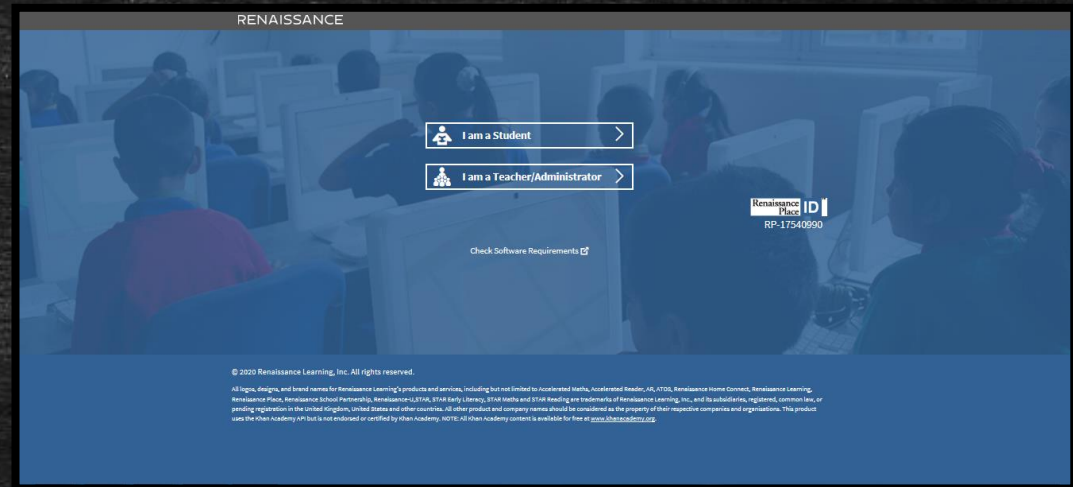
RENAISSANCE

I am a Student

I am a Teacher/Administrator

Renaissance Place ID
RP-17540990

Check Software Requirements

© 2020 Renaissance Learning, Inc. All rights reserved.

All logos, designs, and brand names for Renaissance Learning's products and services, including but not limited to Accelerated Maths, Accelerated Reader, AR, ATOS, Renaissance Home Connect, Renaissance Learning, Renaissance Place, Renaissance School Partnership, Renaissance-U,STAR, STAR Early Literacy, STAR Maths and STAR Reading are trademarks of Renaissance Learning, Inc., and its subsidiaries, registered, common law, or pending registration in the United Kingdom, United States and other countries. All other product and company names should be considered as the property of their respective companies and organisations. This product uses the Khan Academy API but is not endorsed or certified by Khan Academy. NOTE: All Khan Academy content is available for free at www.khanacademy.org.